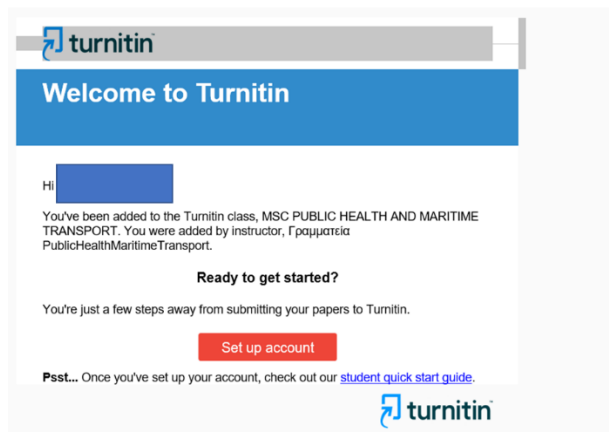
turnitin

Welcome to Turnitin

Hi

You've been added to the Turnitin class, MSC PUBLIC HEALTH AND MARITIME TRANSPORT. You were added by instructor, Γραμματεία PublicHealthMaritimeTransport.

Ready to get started?

You're just a few steps away from submitting your papers to Turnitin.

Set up account

Psst... Once you've set up your account, check out our student quick start guide.

turnitin